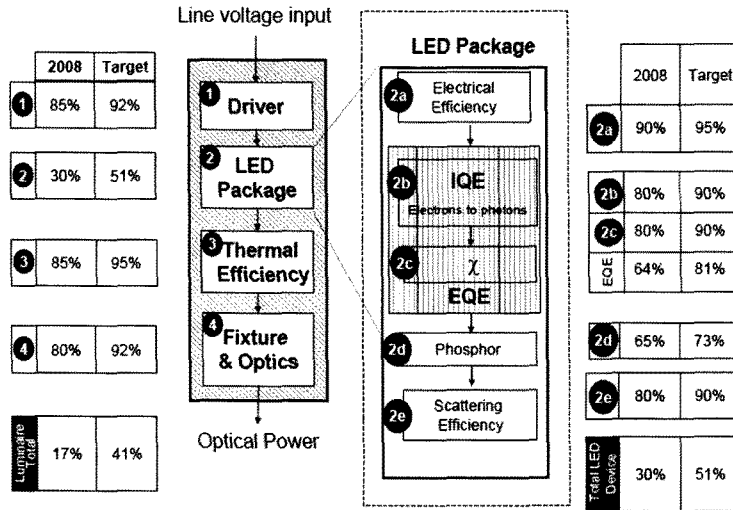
Line voltage input

| | 2008 | Target |
|---|---|---|
| 1 | 85% | 92% |

| | | |
|---|---|---|
| 2 | 30% | 51% |

| | | |
|---|---|---|
| 3 | 85% | 95% |

| | | |
|---|---|---|
| 4 | 80% | 92% |

| | | |
|---|---|---|
| Luminaire Total | 17% | 41% |

1 Driver

2 LED Package

3 Thermal Efficiency

4 Fixture & Optics

Optical Power

LED Package

2a Electrical Efficiency

2b IQE Electrons to photons

2c $\chi$

EQE

2d Phosphor

2e Scattering Efficiency

| | 2008 | Target |
|---|---|---|
| 2a | 90% | 95% |

| | | |
|---|---|---|
| 2b | 80% | 90% |
| 2c | 80% | 90% |
| EQE | 64% | 81% |

| | | |
|---|---|---|
| 2d | 65% | 73% |

| | | |
|---|---|---|
| 2e | 80% | 90% |

| | | |
|---|---|---|
| Total LED Device | 30% | 51% |